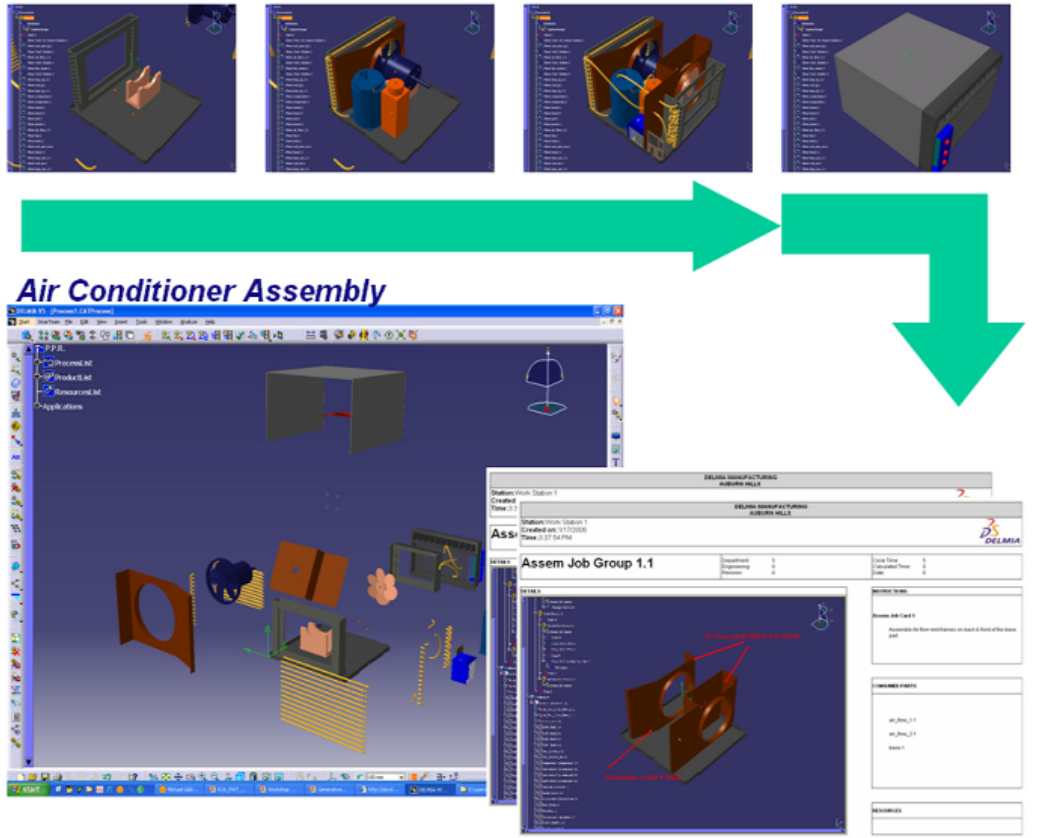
Air Conditioner Assembly

DELMIA V5 - [Process1.CATProcess]

Start DPM Assembly File Edit View Insert Tools Window Analyze Help

P.P.R.
ProcessList
ProductList
ResourcesList
Applications

start

DELMIA MANUFACTURING
AUBURN HILLS

Station: Work Station 1
Created
Time: 3:3

Asse

DELMIA MANUFACTURING
AUBURN HILLS

Station: Work Station 1
Created on: 1/17/2006
Time: 3:37:54 PM

DELMIA

Assem Job Group 1.1

Department: 5
Engineering: 0
Revision: 0

Cycle Time: 5
Calculated Time: 0
Date: 0

DETAILS

INSTRUCTIONS

Assem Job Card 1

Assemble Air flow vent frames on back & front of the base part.

CONSUMED PARTS

air_flow_1.1
air_flow_2.1
base.1

RESOURCES